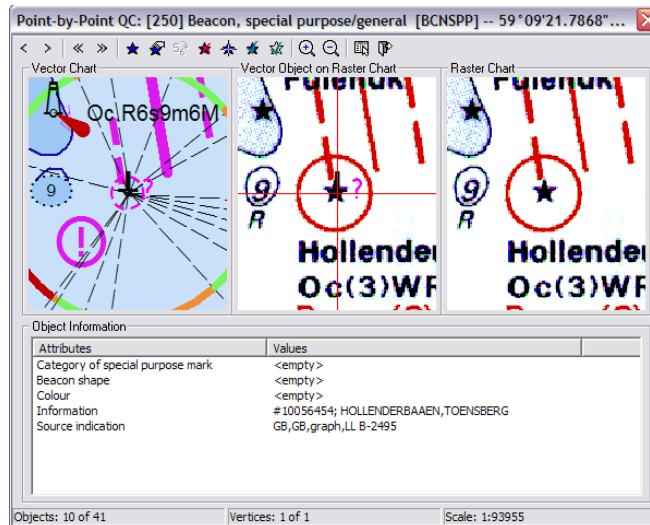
Point-by-Point QC: [250] Beacon, special purpose/general [BCNSPP] -- 59°09'21.7868"...

<  >  «  »

Vector Chart

Oc R6s9m6M

9

Vector Object on Raster Chart

Fulehuk

9

R

Hollender

Oc(3)WR

Raster Chart

Fulehuk

9

R

Hollender

Oc(3)WR

Object Information

| Attributes | Values |
|---|---|
| Category of special purpose mark | <empty> |
| Beacon shape | <empty> |
| Colour | <empty> |
| Information | #10056454; HOLLENDERBAAEN,TOENSBERG |
| Source indication | GB,GB,graph,LL B-2495 |

Objects: 10 of 41 | Vertices: 1 of 1 | Scale: 1:93955